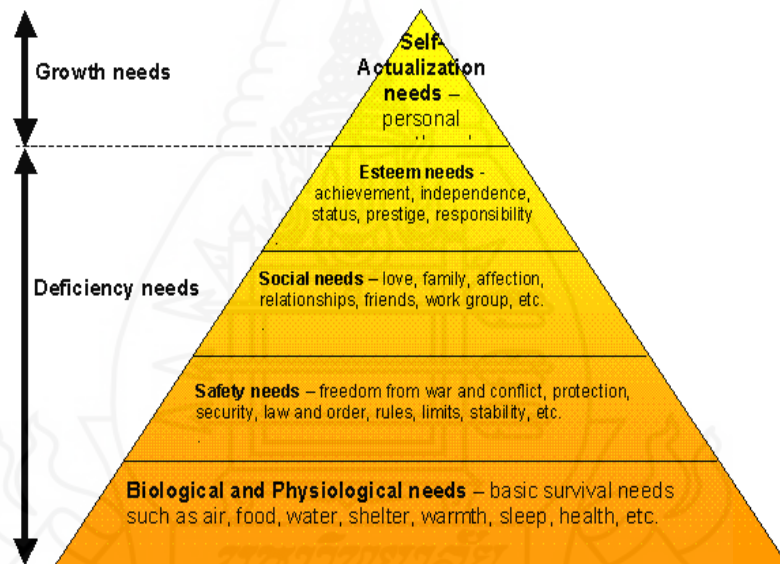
Growth needs

Deficiency needs

Self-Actualization needs – personal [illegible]

Esteem needs - achievement, independence, status, prestige, responsibility

Social needs – love, family, affection, relationships, friends, work group, etc.

Safety needs – freedom from war and conflict, protection, security, law and order, rules, limits, stability, etc.

Biological and Physiological needs – basic survival needs such as air, food, water, shelter, warmth, sleep, health, etc.